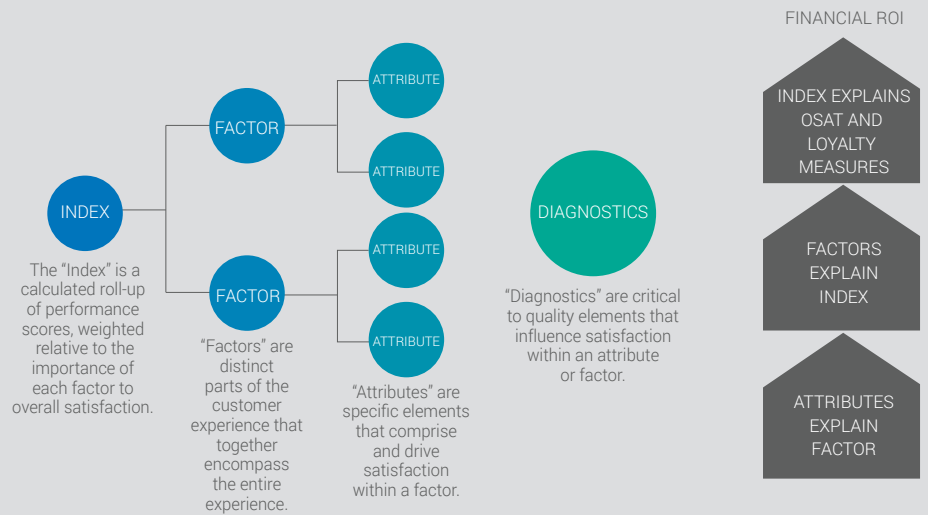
INDEX

The “Index” is a calculated roll-up of performance scores, weighted relative to the importance of each factor to overall satisfaction.

FACTOR

FACTOR

“Factors” are distinct parts of the customer experience that together encompass the entire experience.

ATTRIBUTE

ATTRIBUTE

ATTRIBUTE

ATTRIBUTE

“Attributes” are specific elements that comprise and drive satisfaction within a factor.

DIAGNOSTICS

“Diagnostics” are critical to quality elements that influence satisfaction within an attribute or factor.

FINANCIAL ROI

INDEX EXPLAINS OSAT AND LOYALTY MEASURES

FACTORS EXPLAIN INDEX

ATTRIBUTES EXPLAIN FACTOR